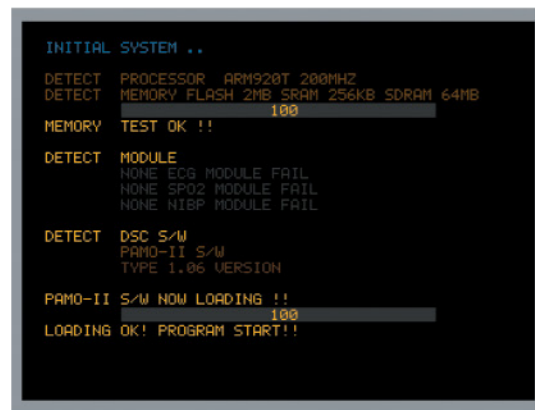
INITIAL SYSTEM ..

DETECT PROCESSOR ARM920T 200MHZ
DETECT MEMORY FLASH 2MB SRAM 256KB SDRAM 64MB
100
MEMORY TEST OK !!

DETECT MODULE
NONE ECG MODULE FAIL
NONE SPO2 MODULE FAIL
NONE NIBP MODULE FAIL

DETECT DSC S/W
PAMO-II S/W
TYPE 1.06 VERSION

PAMO-II S/W NOW LOADING !!
100
LOADING OK! PROGRAM START!!